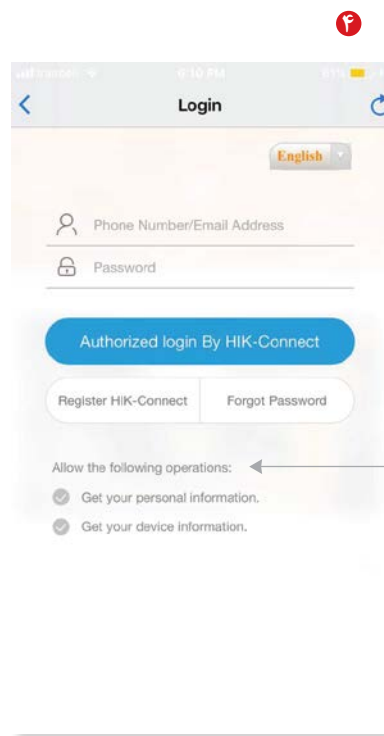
۴

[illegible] 6:10 PM 61%

Login

English

Phone Number/Email Address

Password

Authorized login By HIK-Connect

Register HIK-Connect

Forgot Password

Allow the following operations:

Get your personal information.

Get your device information.